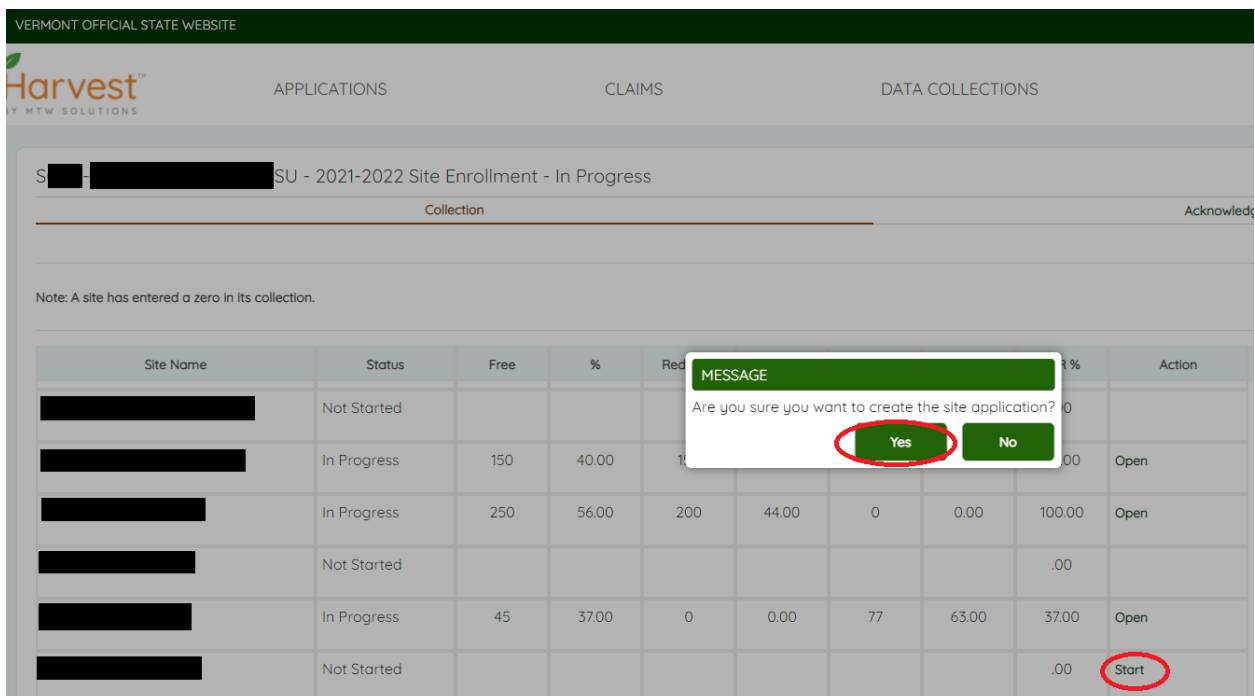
VERMONT OFFICIAL STATE WEBSITE

Harvest™
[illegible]Y MTW SOLUTIONS

APPLICATIONS CLAIMS DATA COLLECTIONS

S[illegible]-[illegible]SU - 2021-2022 Site Enrollment - In Progress

Collection

Acknowledg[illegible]

Note: A site has entered a zero in its collection.

| Site Name | Status | Free | % | Red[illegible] | | | | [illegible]R % | Action |
|---|---|---|---|---|---|---|---|---|---|
| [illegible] | Not Started | | | | | | | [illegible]0 | |
| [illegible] | In Progress | 150 | 40.00 | 1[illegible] | | | | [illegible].00 | Open |
| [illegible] | In Progress | 250 | 56.00 | 200 | 44.00 | 0 | 0.00 | 100.00 | Open |
| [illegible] | Not Started | | | | | | | .00 | |
| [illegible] | In Progress | 45 | 37.00 | 0 | 0.00 | 77 | 63.00 | 37.00 | Open |
| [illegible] | Not Started | | | | | | | .00 | Start |

MESSAGE

Are you sure you want to create the site application?

Yes

No